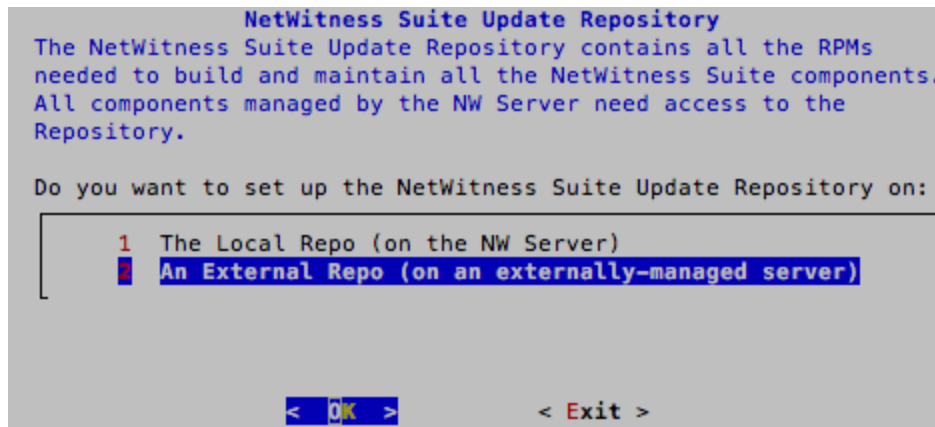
NetWitness Suite Update Repository

The NetWitness Suite Update Repository contains all the RPMs needed to build and maintain all the NetWitness Suite components. All components managed by the NW Server need access to the Repository.

Do you want to set up the NetWitness Suite Update Repository on:

1 The Local Repo (on the NW Server)
2 An External Repo (on an externally-managed server)

< OK > < Exit >